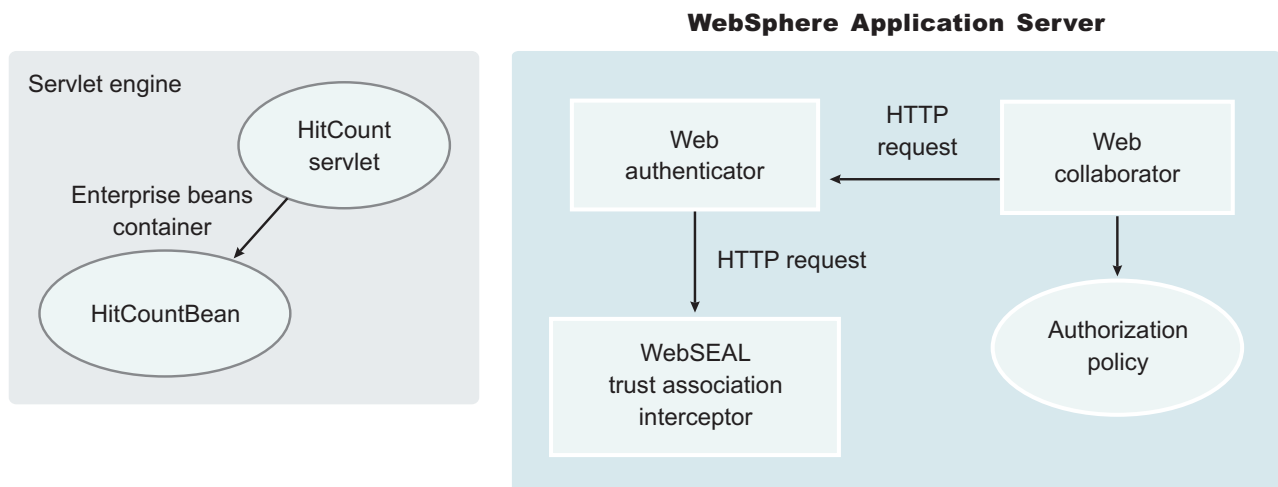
WebSphere Application Server

Servlet engine

HitCount servlet

Enterprise beans container

HitCountBean

Web authenticator

HTTP request

Web collaborator

HTTP request

WebSEAL trust association interceptor

Authorization policy